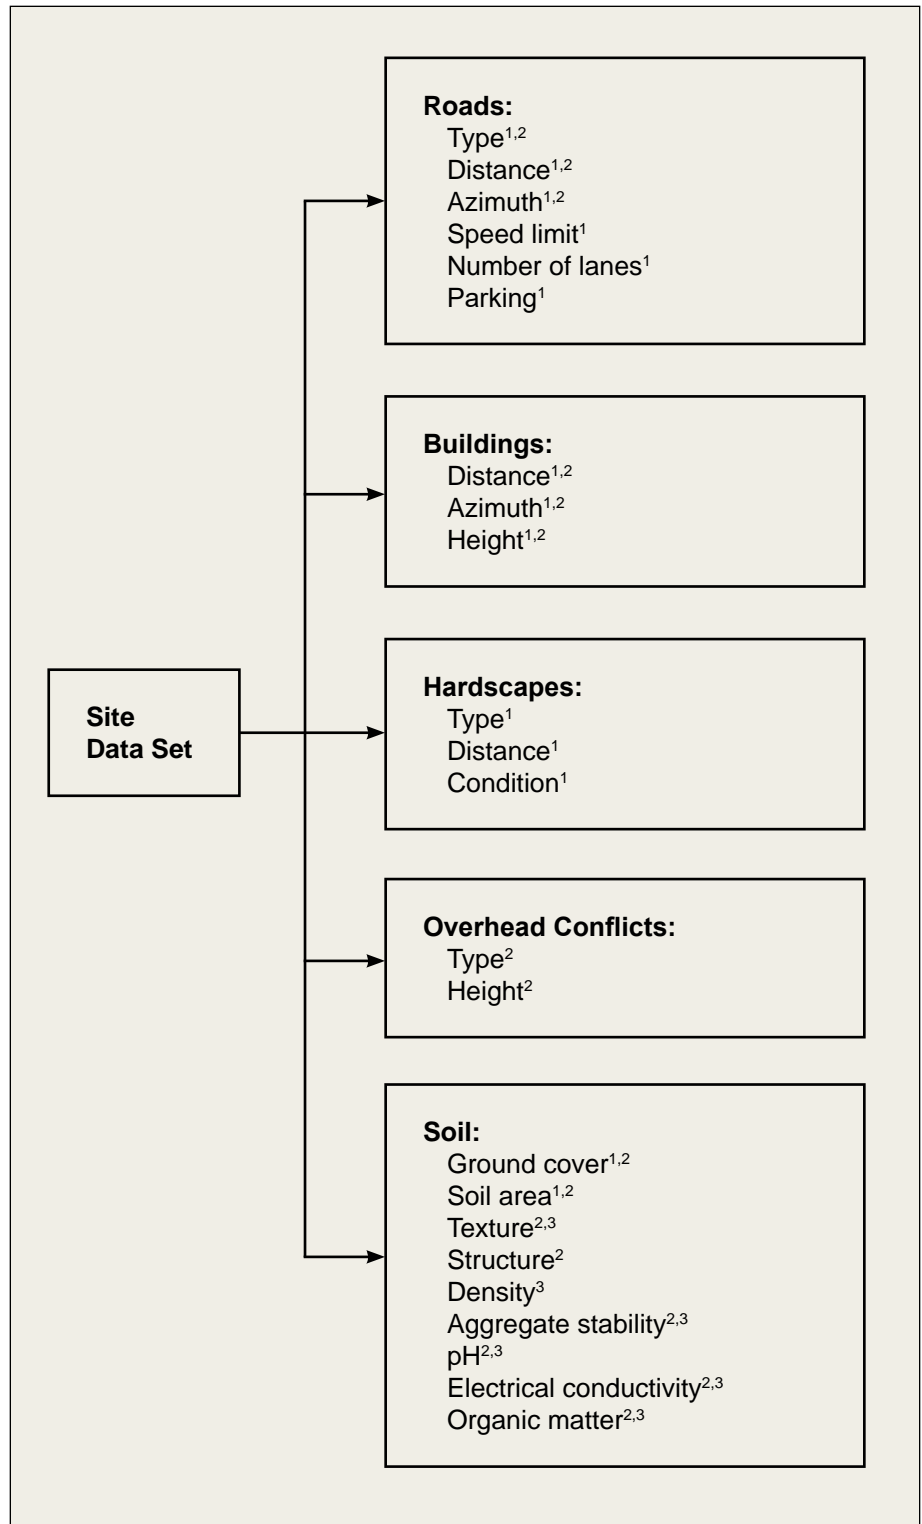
Site Data Set

**Roads:**
Type$^{1,2}$
Distance$^{1,2}$
Azimuth$^{1,2}$
Speed limit$^{1}$
Number of lanes$^{1}$
Parking$^{1}$

**Buildings:**
Distance$^{1,2}$
Azimuth$^{1,2}$
Height$^{1,2}$

**Hardscapes:**
Type$^{1}$
Distance$^{1}$
Condition$^{1}$

**Overhead Conflicts:**
Type$^{2}$
Height$^{2}$

**Soil:**
Ground cover$^{1,2}$
Soil area$^{1,2}$
Texture$^{2,3}$
Structure$^{2}$
Density$^{3}$
Aggregate stability$^{2,3}$
pH$^{2,3}$
Electrical conductivity$^{2,3}$
Organic matter$^{2,3}$